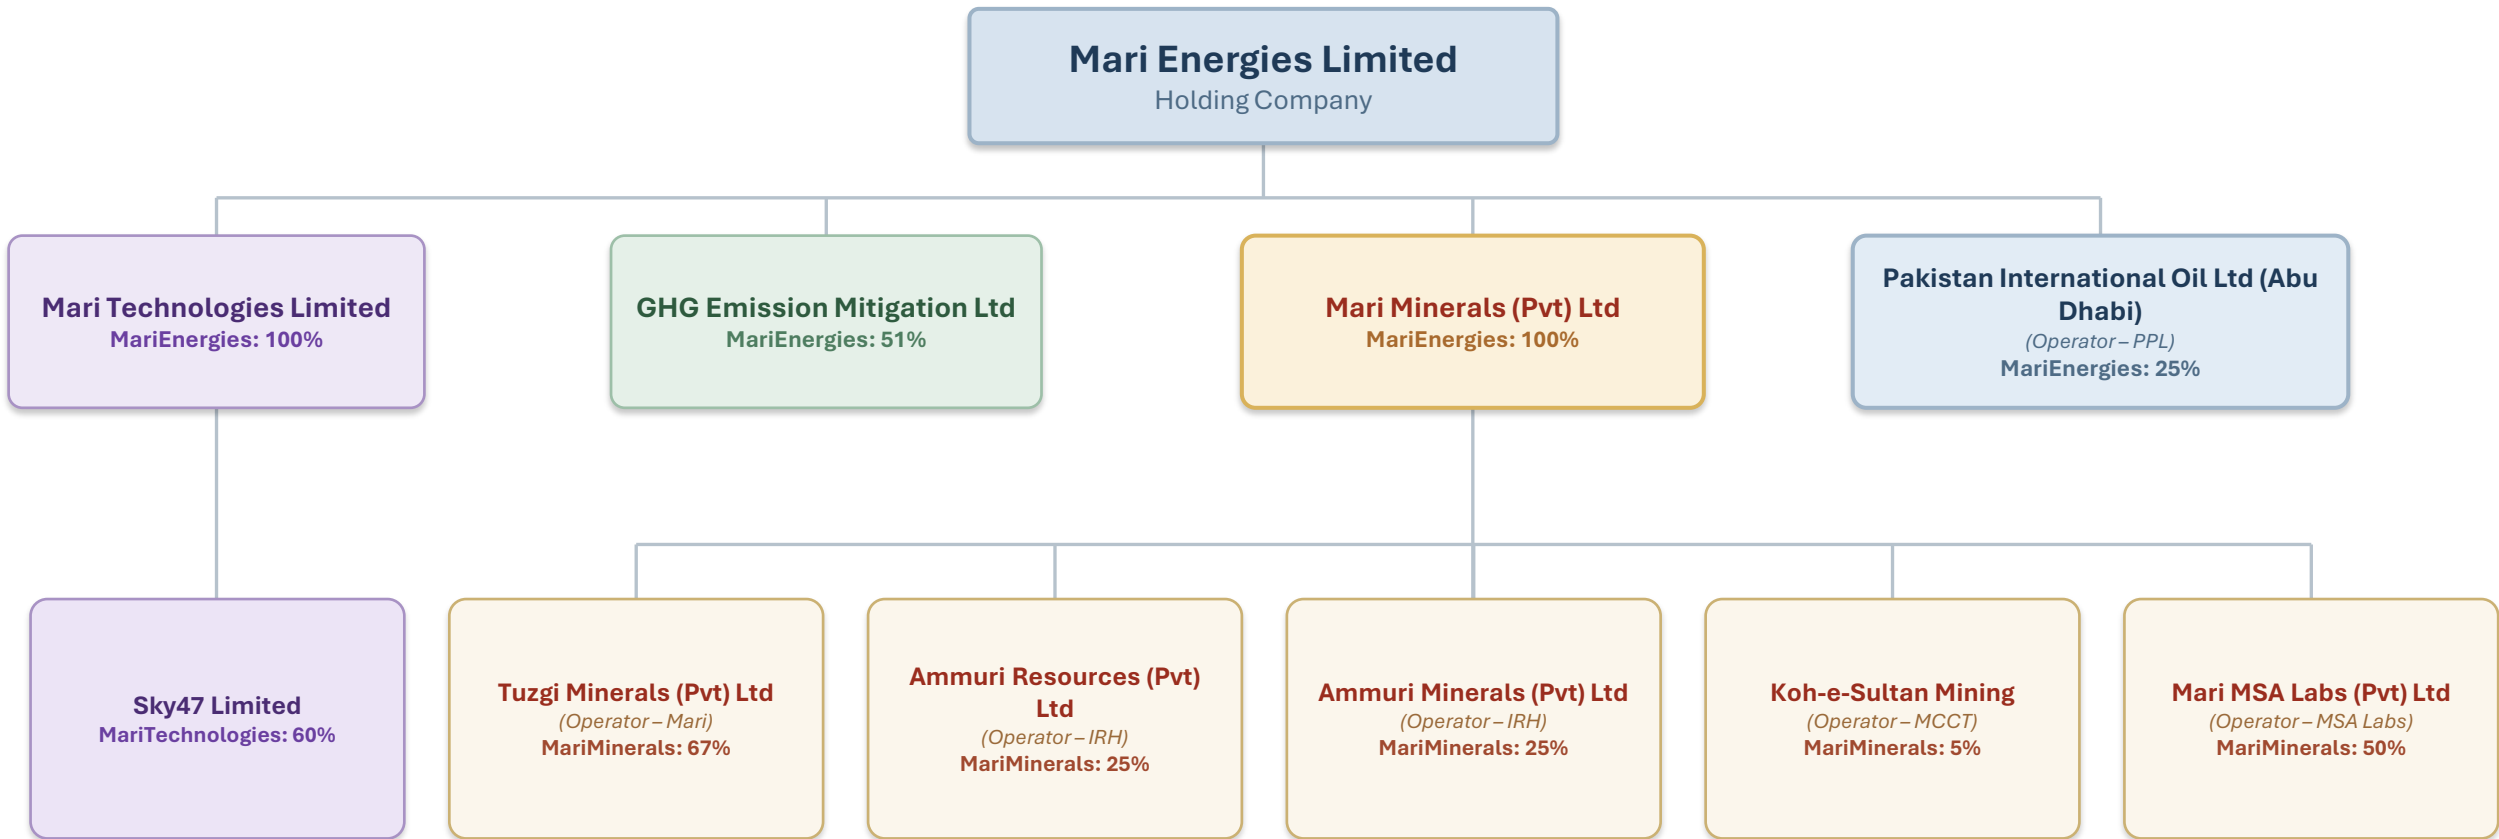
Mari Energies Limited
Holding Company

Mari Technologies Limited
MariEnergies: 100%

GHG Emission Mitigation Ltd
MariEnergies: 51%

Mari Minerals (Pvt) Ltd
MariEnergies: 100%

Pakistan International Oil Ltd (Abu Dhabi)
(Operator – PPL)
MariEnergies: 25%

Sky47 Limited
MariTechnologies: 60%

Tuzgi Minerals (Pvt) Ltd
(Operator – Mari)
MariMinerals: 67%

Ammuri Resources (Pvt) Ltd
(Operator – IRH)
MariMinerals: 25%

Ammuri Minerals (Pvt) Ltd
(Operator – IRH)
MariMinerals: 25%

Koh-e-Sultan Mining
(Operator – MCCT)
MariMinerals: 5%

Mari MSA Labs (Pvt) Ltd
(Operator – MSA Labs)
MariMinerals: 50%